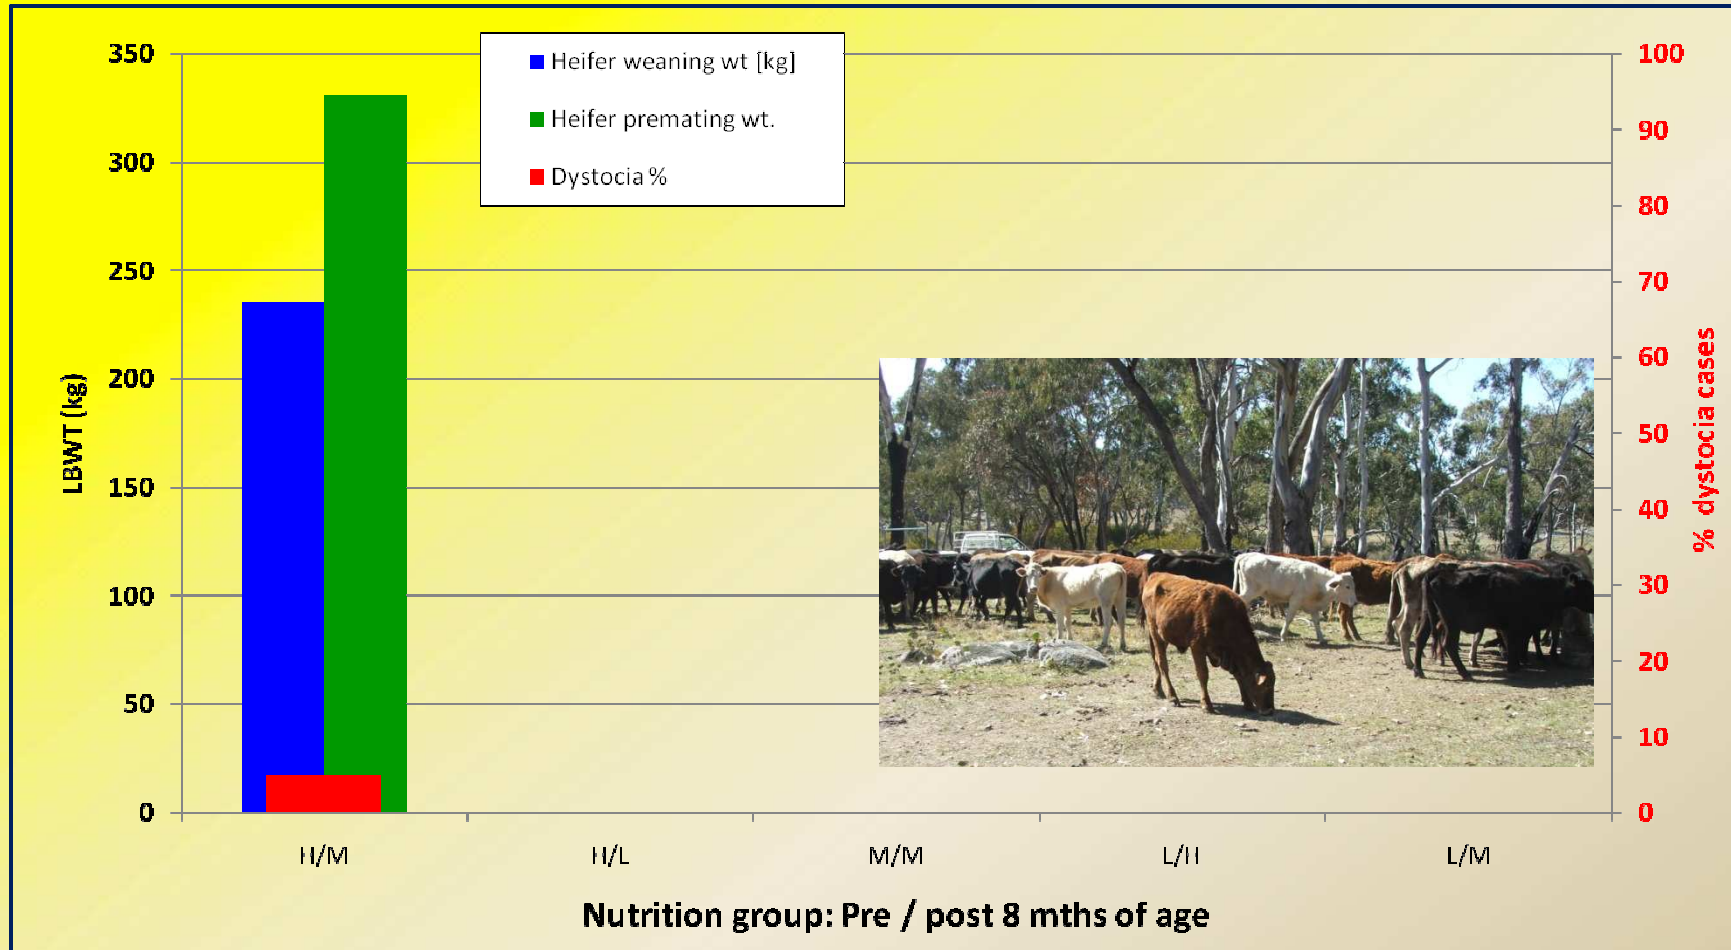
Heifer weaning wt [kg]
Heifer premating wt.
Dystocia %

LBWT (kg)

350
300
250
200
150
100
50
0

100
90
80
70
60
50
40
30
20
10
0

% dystocia cases

H/M
H/L
M/M
L/H
L/M

Nutrition group: Pre / post 8 mths of age